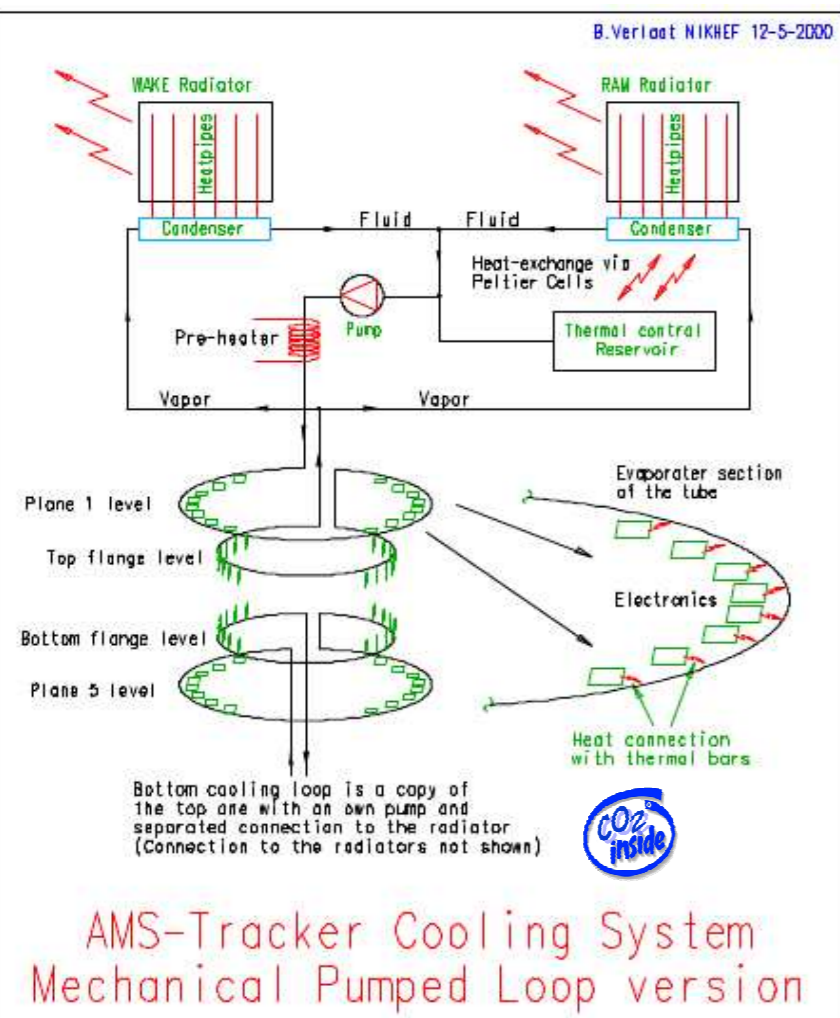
B.Verlaat NIKHEF 12-5-2000

WAKE Radiator

Heatpipes

RAM Radiator

Heatpipes

Condenser

Fluid

Fluid

Condenser

Heat-exchange via Peltier Cells

Pre-heater

Pump

Thermal control Reservoir

Vapor

Vapor

Evaporater section of the tube

Plane 1 level

Top flange level

Electronics

Bottom flange level

Plane 5 level

Heat connection with thermal bars

Bottom cooling loop is a copy of the top one with an own pump and separated connection to the radiator (Connection to the radiators not shown)

$CO_2$ inside

AMS-Tracker Cooling System
Mechanical Pumped Loop version